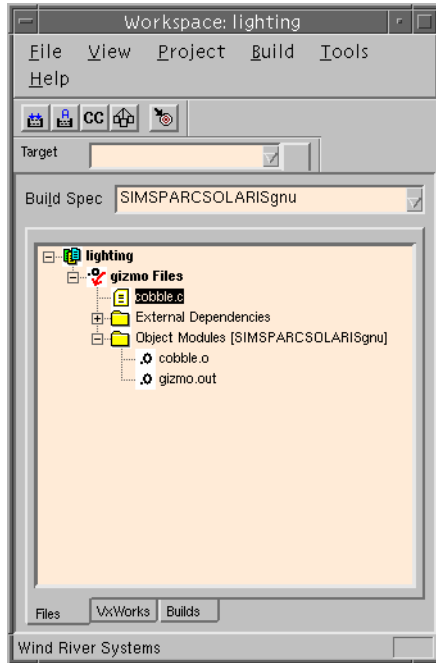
Workspace: lighting

File View Project Build Tools Help

CC

Target

Build Spec SIMSPARCSOLARISgnu

lighting
gizmo Files
cobble.c
External Dependencies
Object Modules [SIMSPARCSOLARISgnu]
cobble.o
gizmo.out

Files VxWorks Builds

Wind River Systems